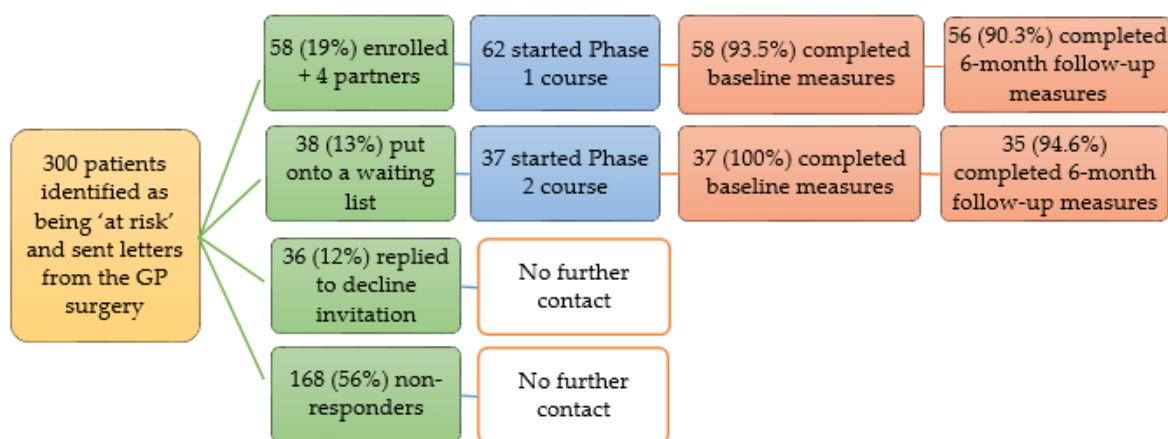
300 patients identified as being ‘at risk’ and sent letters from the GP surgery

58 (19%) enrolled + 4 partners

62 started Phase 1 course

58 (93.5%) completed baseline measures

56 (90.3%) completed 6-month follow-up measures

38 (13%) put onto a waiting list

37 started Phase 2 course

37 (100%) completed baseline measures

35 (94.6%) completed 6-month follow-up measures

36 (12%) replied to decline invitation

No further contact

168 (56%) non-responders

No further contact